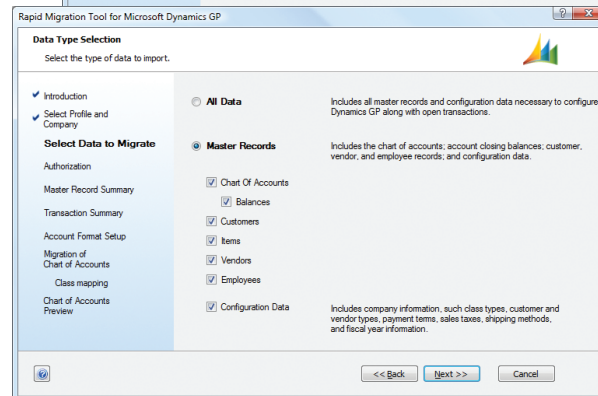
Rapid Migration Tool for Microsoft Dynamics GP

Data Type Selection
Select the type of data to import.

Introduction
Select Profile and Company
Select Data to Migrate
Authorization
Master Record Summary
Transaction Summary
Account Format Setup
Migration of Chart of Accounts
Class mapping
Chart of Accounts Preview

All Data
Includes all master records and configuration data necessary to configure Dynamics GP along with open transactions.

Master Records
Includes the chart of accounts; account closing balances; customer, vendor, and employee records; and configuration data.

Chart Of Accounts
Balances
Customers
Items
Vendors
Employees

Configuration Data
Includes company information, such class types, customer and vendor types, payment terms, sales taxes, shipping methods, and fiscal year information.

<< Back
Next >>
Cancel